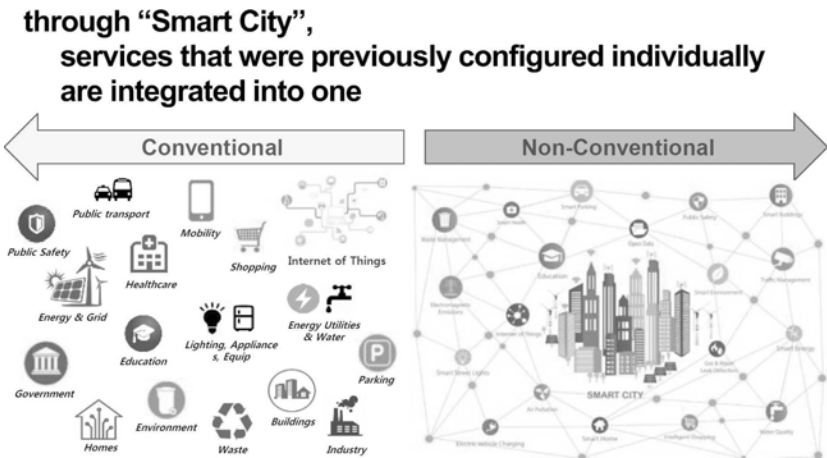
through “Smart City”,
services that were previously configured individually are integrated into one

Conventional

Non-Conventional

Public transport
Mobility
Public Safety
Shopping
Internet of Things
Healthcare
Energy & Grid
Energy Utilities & Water
Lighting, Appliances, Equip
Education
Parking
Government
Buildings
Homes
Environment
Waste
Industry

Smart Parking
Smart Health
Public Safety
Smart Buildings
Waste Management
Open Data
Education
Smart Environment
Traffic Management
Electromagnetic Emissions
Internet of Things
Smart Energy
Smart Street Lights
Gas & Water Leak Detection
SMART CITY
Air Pollution
Electric Vehicle Charging
Smart Meter
Intelligent Shopping
Noise Quality